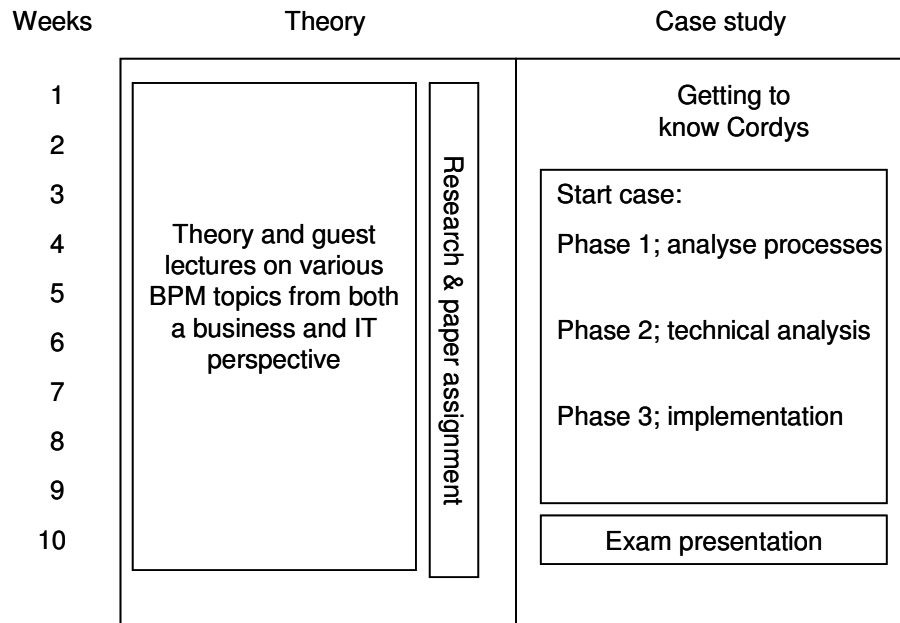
Weeks

Theory

Case study

1
2
3
4
5
6
7
8
9
10

Theory and guest lectures on various BPM topics from both a business and IT perspective

Research & paper assignment

Getting to know Cordys

Start case:

Phase 1; analyse processes

Phase 2; technical analysis

Phase 3; implementation

Exam presentation